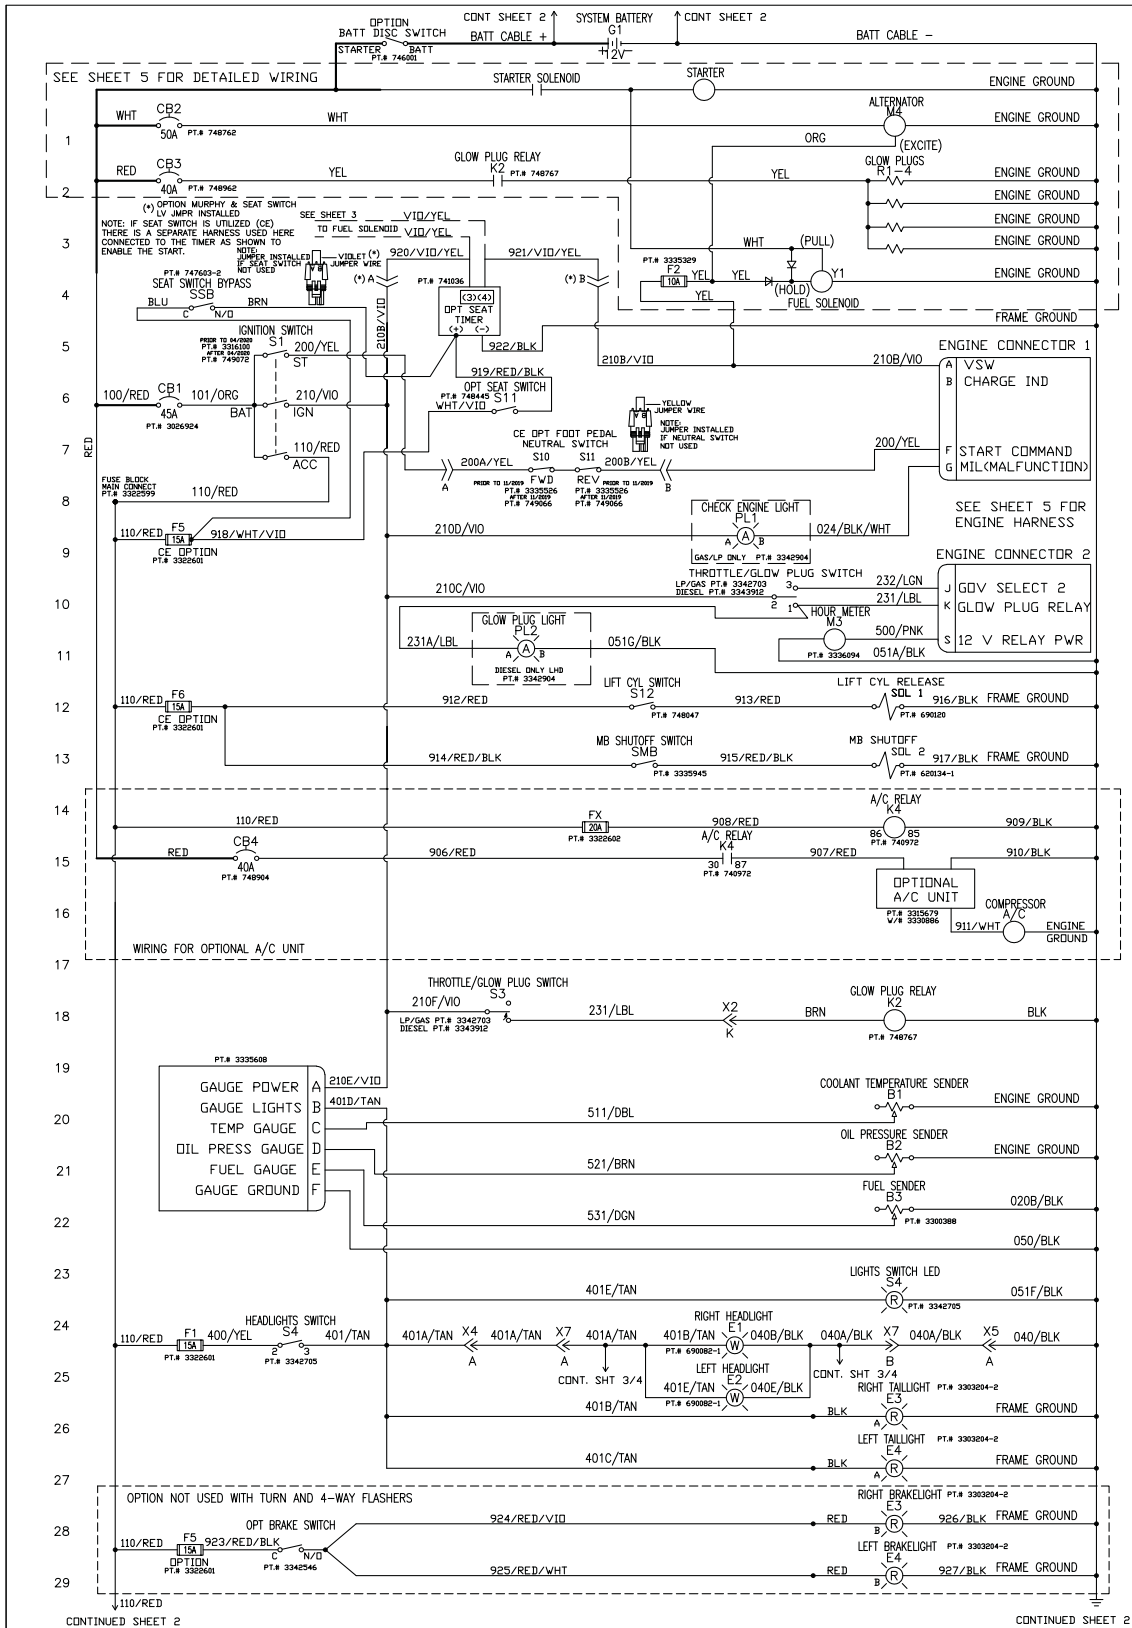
OPTION
BATT DISC SWITCH
STARTER BATT
PT.# 746001
CONT SHEET 2
SYSTEM BATTERY
G1
12V
CONT SHEET 2
BATT CABLE +
BATT CABLE –

SEE SHEET 5 FOR DETAILED WIRING
STARTER SOLENOID
STARTER
ENGINE GROUND

1
WHT
CB2
50A
PT.# 748762
WHT
ALTERNATOR
M4
ENGINE GROUND
ORG
(EXCITE)

2
RED
CB3
40A
PT.# 748962
YEL
GLOW PLUG RELAY
K2
PT.# 748767
YEL
GLOW PLUGS
R1–4
ENGINE GROUND
ENGINE GROUND
ENGINE GROUND
ENGINE GROUND

(*) OPTION MURPHY & SEAT SWITCH LV JMPR INSTALLED
NOTE: IF SEAT SWITCH IS UTILIZED (CE) THERE IS A SEPARATE HARNESS USED HERE CONNECTED TO THE TIMER AS SHOWN TO ENABLE THE START.
SEE SHEET 3
TO FUEL SOLENOID
VIO/YEL
VIO/YEL

3
NOTE: JUMPER INSTALLED IF SEAT SWITCH NOT USED
VIOLET JUMPER WIRE
920/VIO/YEL
921/VIO/YEL
WHT
(PULL)
PT.# 3335329
F2
10A
YEL
YEL
Y1
ENGINE GROUND

4
PT.# 747603-2
SEAT SWITCH BYPASS
SSB
BLU
C
N/O
BRN
(*) A
PT.# 741036
(3)(4)
OPT SEAT TIMER
(+) (–)
(*) B
(HOLD)
FUEL SOLENOID
YEL
FRAME GROUND

5
IGNITION SWITCH
S1
PRIOR TO 04/2020 PT.# 3316100
AFTER 04/2020 PT.# 749072
200/YEL
ST
210B/VIO
922/BLK
210B/VIO
210B/VIO
ENGINE CONNECTOR 1
A VSW

6
100/RED
CB1
45A
PT.# 3026924
101/ORG
BAT
210/VIO
IGN
919/RED/BLK
OPT SEAT SWITCH
PT.# 748445
S11
WHT/VIO
B CHARGE IND
YELLOW JUMPER WIRE
NOTE: JUMPER INSTALLED IF NEUTRAL SWITCH NOT USED

7
RED
110/RED
ACC
CE OPT FOOT PEDAL
NEUTRAL SWITCH
200A/YEL
S10
FWD
S11
REV
200B/YEL
A
B
PRIOR TO 11/2019 PT.# 3335526
AFTER 11/2019 PT.# 749066
PRIOR TO 11/2019 PT.# 3335526
AFTER 11/2019 PT.# 749066
200/YEL
F START COMMAND
G MIL(MALFUNCTION)

8
FUSE BLOCK MAIN CONNECT
PT.# 3322599
110/RED
CHECK ENGINE LIGHT
PL1
SEE SHEET 5 FOR ENGINE HARNESS

9
110/RED
F5
15A
918/WHT/VIO
CE OPTION
PT.# 3322601
210D/VIO
A
B
024/BLK/WHT
GAS/LP ONLY PT.# 3342904
ENGINE CONNECTOR 2

10
THROTTLE/GLOW PLUG SWITCH
LP/GAS PT.# 3342703
DIESEL PT.# 3343912
210C/VIO
3
2
1
232/LGN
231/LBL
J GOV SELECT 2
K GLOW PLUG RELAY
HOUR METER
M3
500/PNK
S 12 V RELAY PWR

11
GLOW PLUG LIGHT
PL2
231A/LBL
A
B
051G/BLK
DIESEL ONLY LHD
PT.# 3342904
PT.# 3336094
051A/BLK

12
110/RED
F6
15A
CE OPTION
PT.# 3322601
912/RED
LIFT CYL SWITCH
S12
PT.# 748047
913/RED
LIFT CYL RELEASE
SOL 1
PT.# 690120
916/BLK
FRAME GROUND

13
914/RED/BLK
MB SHUTOFF SWITCH
SMB
PT.# 3335945
915/RED/BLK
MB SHUTOFF
SOL 2
PT.# 620134-1
917/BLK
FRAME GROUND

14
110/RED
FX
20A
PT.# 3322602
908/RED
A/C RELAY
K4
86
85
PT.# 740972
909/BLK

15
RED
CB4
40A
PT.# 748904
906/RED
A/C RELAY
K4
30
87
PT.# 740972
907/RED
910/BLK

16
OPTIONAL A/C UNIT
PT.# 3315679
W/# 3330886
COMPRESSOR
A/C
911/WHT
ENGINE GROUND

17
WIRING FOR OPTIONAL A/C UNIT

18
THROTTLE/GLOW PLUG SWITCH
S3
210F/VIO
LP/GAS PT.# 3342703
DIESEL PT.# 3343912
231/LBL
X2
K
BRN
GLOW PLUG RELAY
K2
PT.# 748767
BLK

19
PT.# 3335608
GAUGE POWER A
GAUGE LIGHTS B
TEMP GAUGE C
OIL PRESS GAUGE D
FUEL GAUGE E
GAUGE GROUND F
210E/VIO
401D/TAN

20
COOLANT TEMPERATURE SENDER
B1
ENGINE GROUND
511/DBL

21
OIL PRESSURE SENDER
B2
ENGINE GROUND
521/BRN

22
FUEL SENDER
B3
PT.# 3300388
531/DGN
020B/BLK
050/BLK

23
LIGHTS SWITCH LED
S4
401E/TAN
R
PT.# 3342705
051F/BLK

24
110/RED
F1
15A
PT.# 3322601
400/YEL
HEADLIGHTS SWITCH
S4
2
3
PT.# 3342705
401/TAN
401A/TAN
X4
A
401A/TAN
X7
A
401A/TAN
RIGHT HEADLIGHT
E1
401B/TAN
W
040B/BLK
PT.# 690082-1
040A/BLK
X7
B
040A/BLK
X5
A
040/BLK

25
CONT. SHT 3/4
LEFT HEADLIGHT
E2
401E/TAN
W
040E/BLK
PT.# 690082-1
CONT. SHT 3/4
RIGHT TAILLIGHT
E3
PT.# 3303204-2

26
401B/TAN
BLK
A
R
FRAME GROUND

27
LEFT TAILLIGHT
E4
PT.# 3303204-2
401C/TAN
BLK
A
R
FRAME GROUND

OPTION NOT USED WITH TURN AND 4-WAY FLASHERS
RIGHT BRAKELIGHT PT.# 3303204-2
E3

28
OPT BRAKE SWITCH
924/RED/VIO
RED
B
R
926/BLK
FRAME GROUND
110/RED
F5
15A
923/RED/BLK
C
N/O
OPTION
PT.# 3322601
PT.# 3342546
LEFT BRAKELIGHT PT.# 3303204-2
E4

29
925/RED/WHT
RED
B
R
927/BLK
FRAME GROUND

110/RED
CONTINUED SHEET 2
CONTINUED SHEET 2